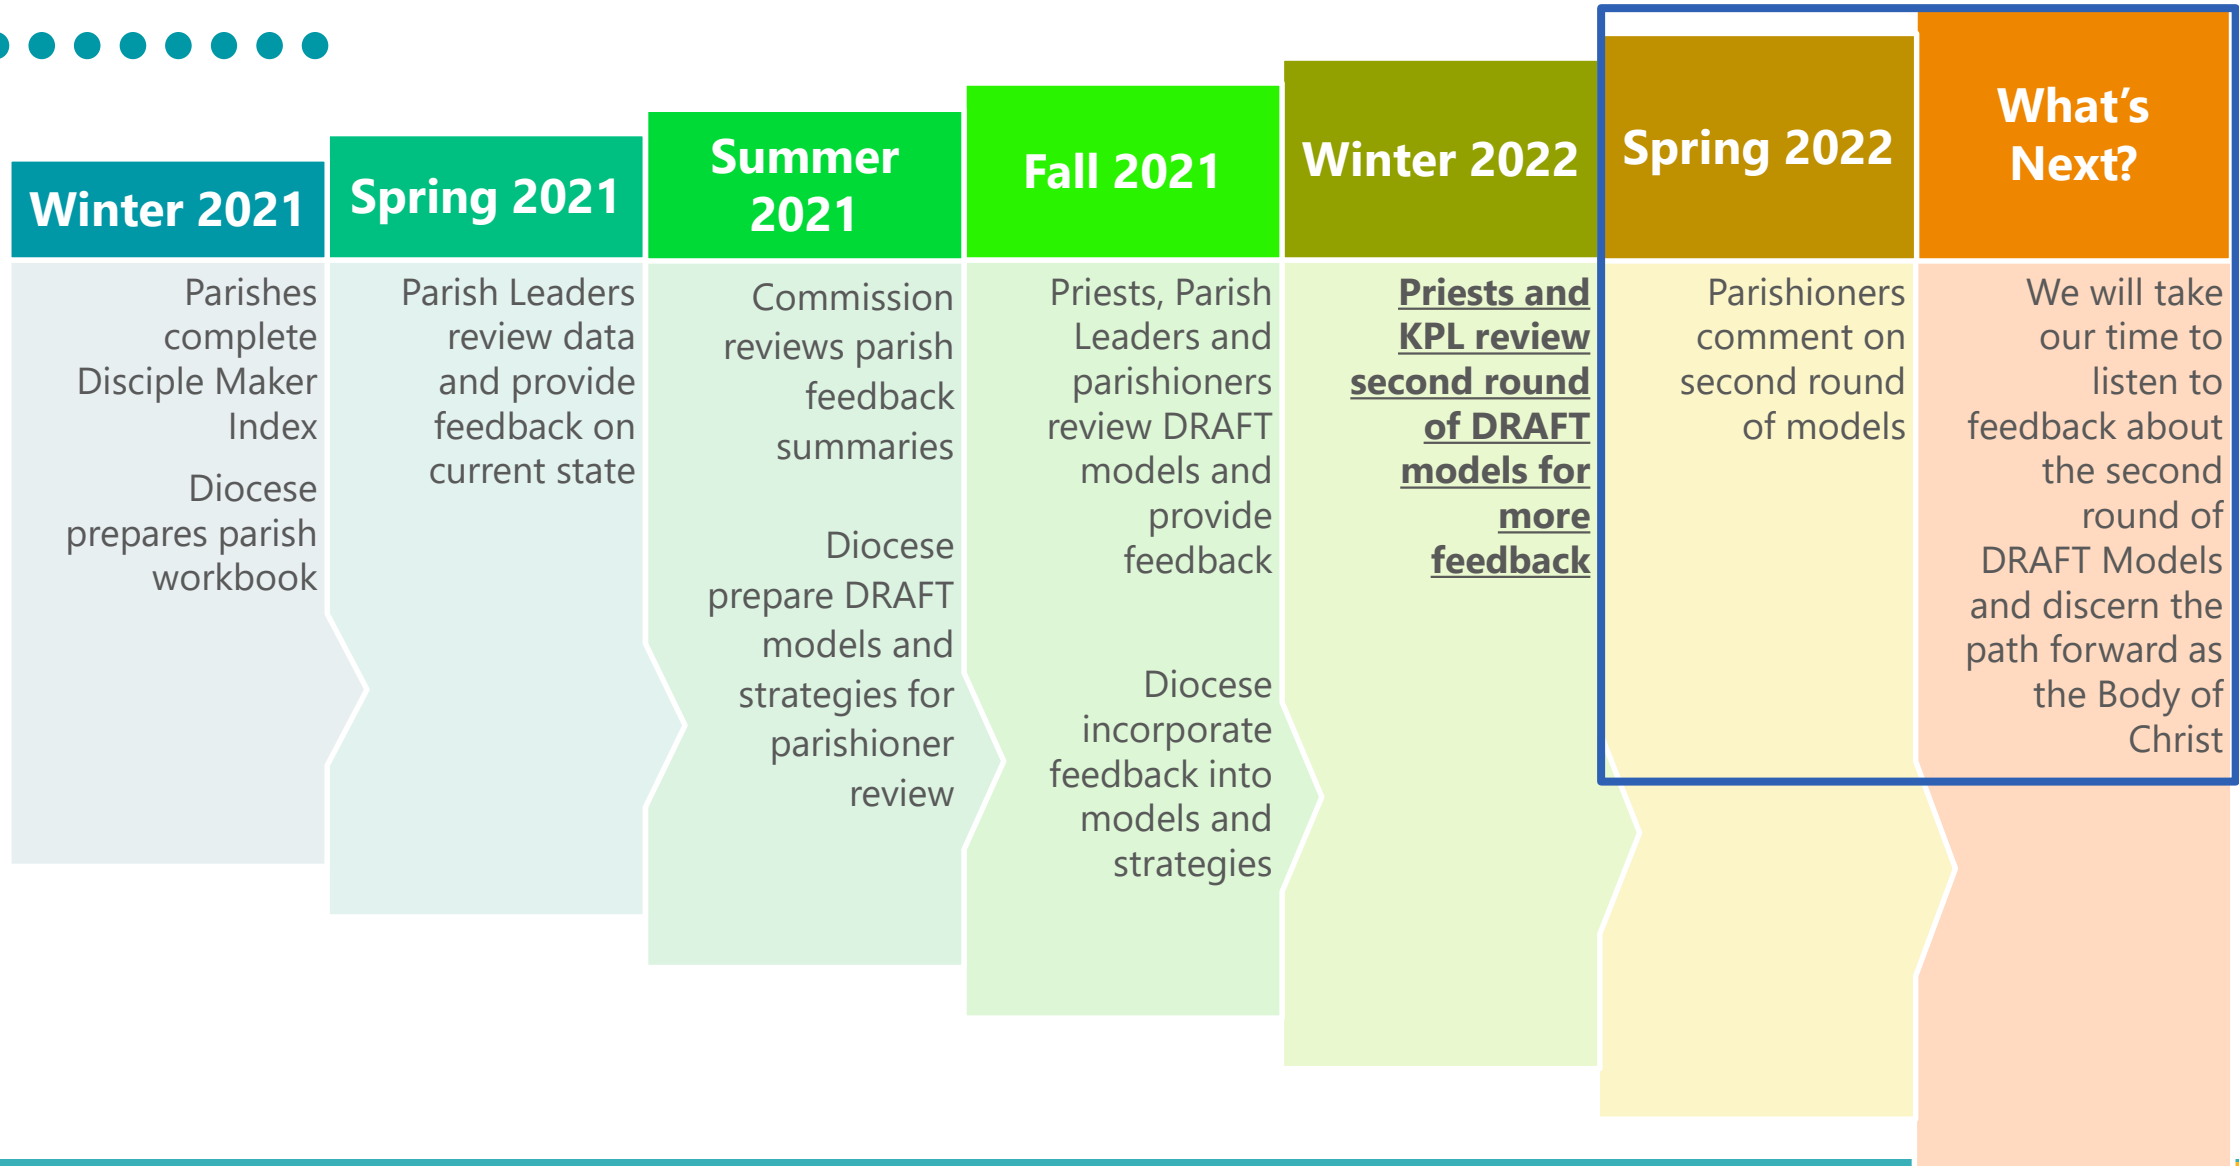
Winter 2021

Parishes complete Disciple Maker Index

Diocese prepares parish workbook

Spring 2021

Parish Leaders review data and provide feedback on current state

Summer 2021

Commission reviews parish feedback summaries

Diocese prepare DRAFT models and strategies for parishioner review

Fall 2021

Priests, Parish Leaders and parishioners review DRAFT models and provide feedback

Diocese incorporate feedback into models and strategies

Winter 2022

Priests and KPL review second round of DRAFT models for more feedback

Spring 2022

Parishioners comment on second round of models

What's Next?

We will take our time to listen to feedback about the second round of DRAFT Models and discern the path forward as the Body of Christ